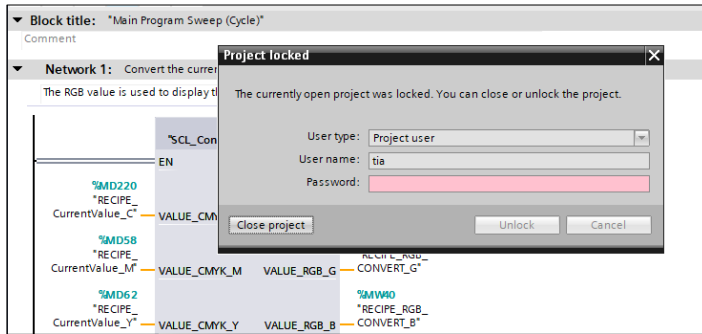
Block title: "Main Program Sweep (Cycle)"
Comment

Network 1: Convert the curren

The RGB value is used to display th

"SCL_Con

EN

%MD220
"RECIPE_
CurrentValue_C"
VALUE_CMY

%MD58
"RECIPE_
CurrentValue_M"
VALUE_CMYK_M
VALUE_RGB_G
"RECIPE_RGB_
CONVERT_G"

%MD62
"RECIPE_
CurrentValue_Y"
VALUE_CMYK_Y
VALUE_RGB_B
%MW40
"RECIPE_RGB_
CONVERT_B"

Project locked

The currently open project was locked. You can close or unlock the project.

User type: Project user
User name: tia
Password:

Close project
Unlock
Cancel